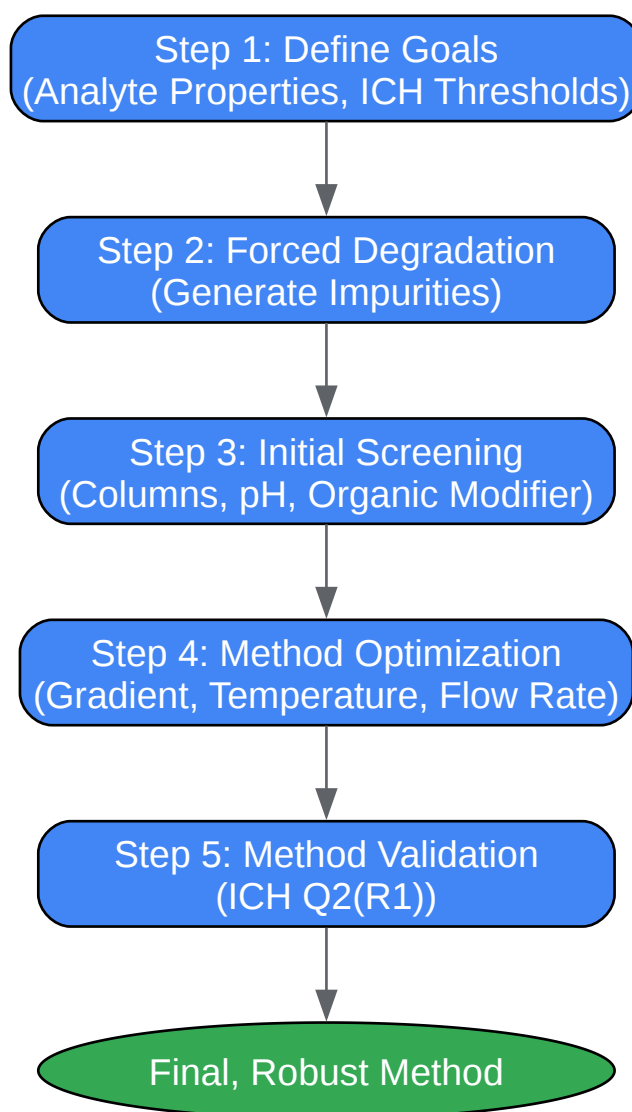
Step 1: Define Goals
(Analyte Properties, ICH Thresholds)

Step 2: Forced Degradation
(Generate Impurities)

Step 3: Initial Screening
(Columns, pH, Organic Modifier)

Step 4: Method Optimization
(Gradient, Temperature, Flow Rate)

Step 5: Method Validation
(ICH Q2(R1))

Final, Robust Method